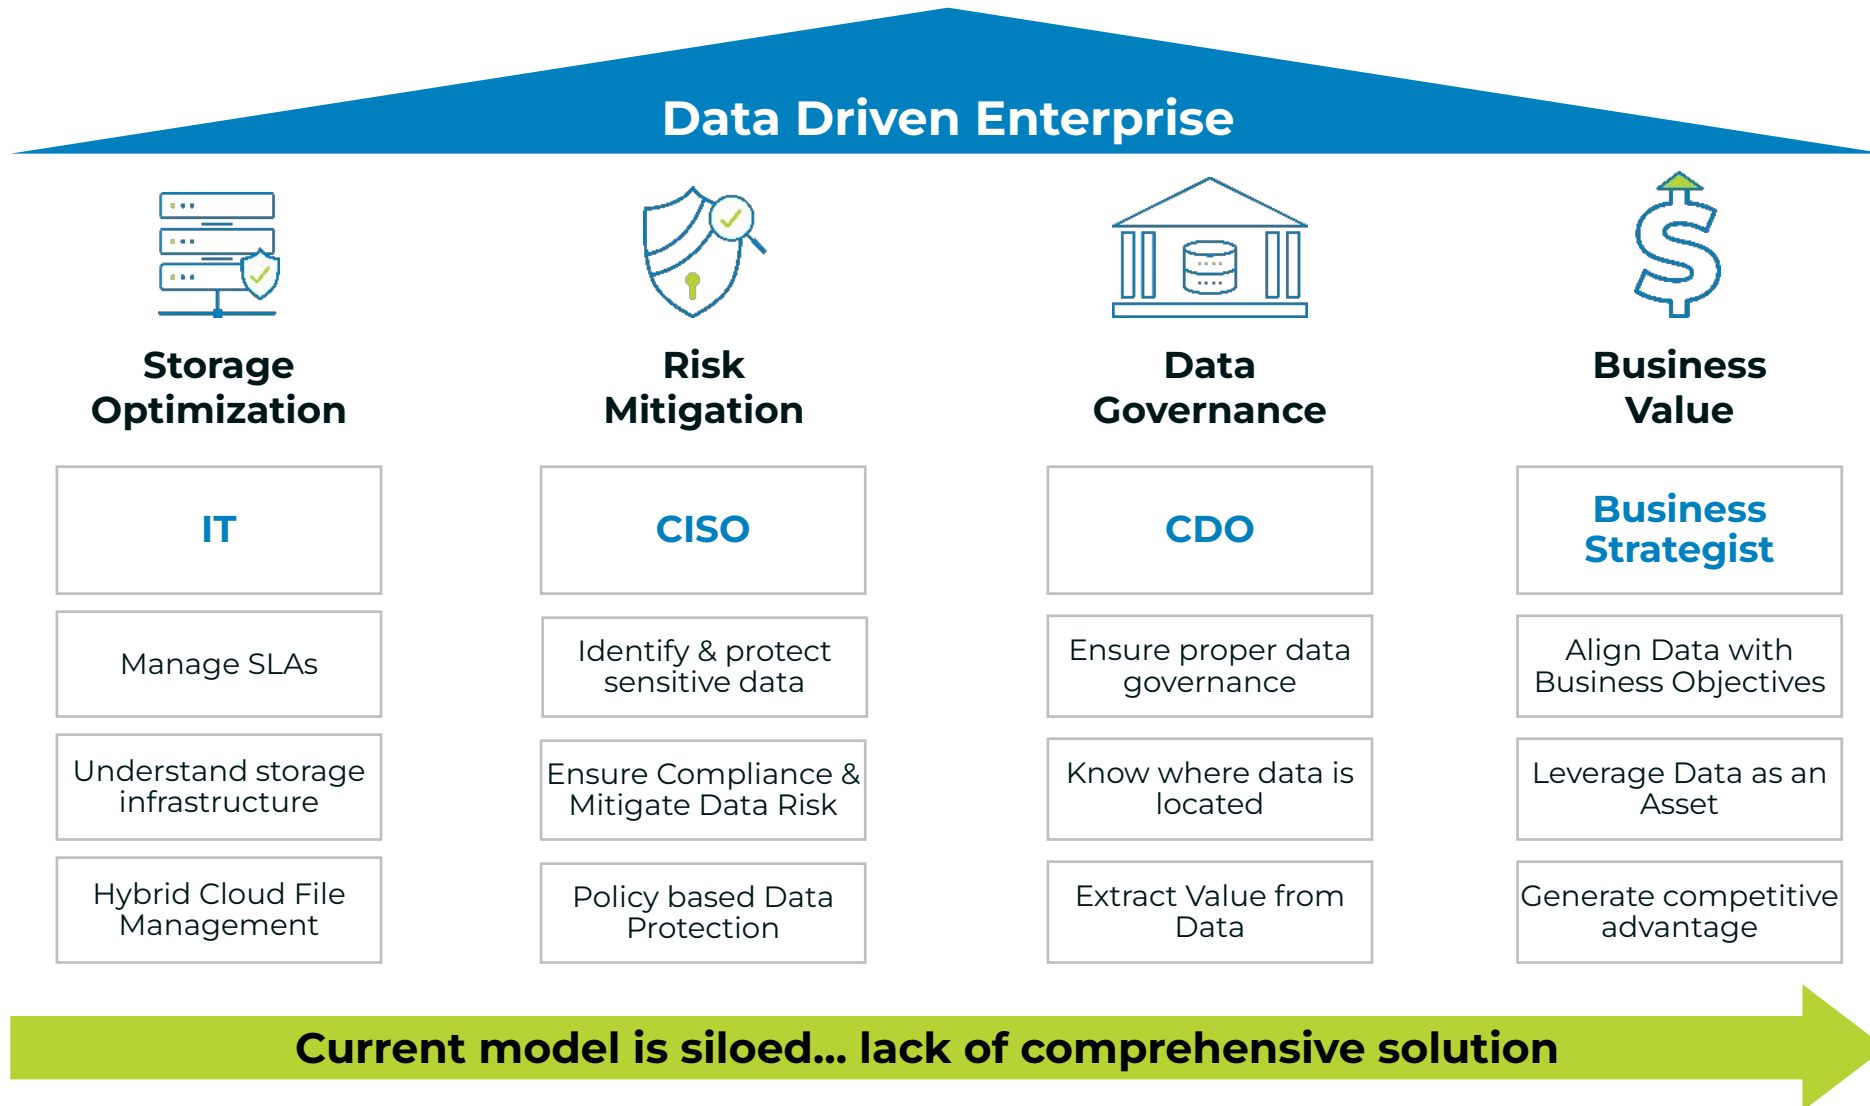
Data Driven Enterprise

Storage Optimization

IT

Manage SLAs

Understand storage infrastructure

Hybrid Cloud File Management

Risk Mitigation

CISO

Identify & protect sensitive data

Ensure Compliance & Mitigate Data Risk

Policy based Data Protection

Data Governance

CDO

Ensure proper data governance

Know where data is located

Extract Value from Data

Business Value

Business Strategist

Align Data with Business Objectives

Leverage Data as an Asset

Generate competitive advantage

Current model is siloed... lack of comprehensive solution